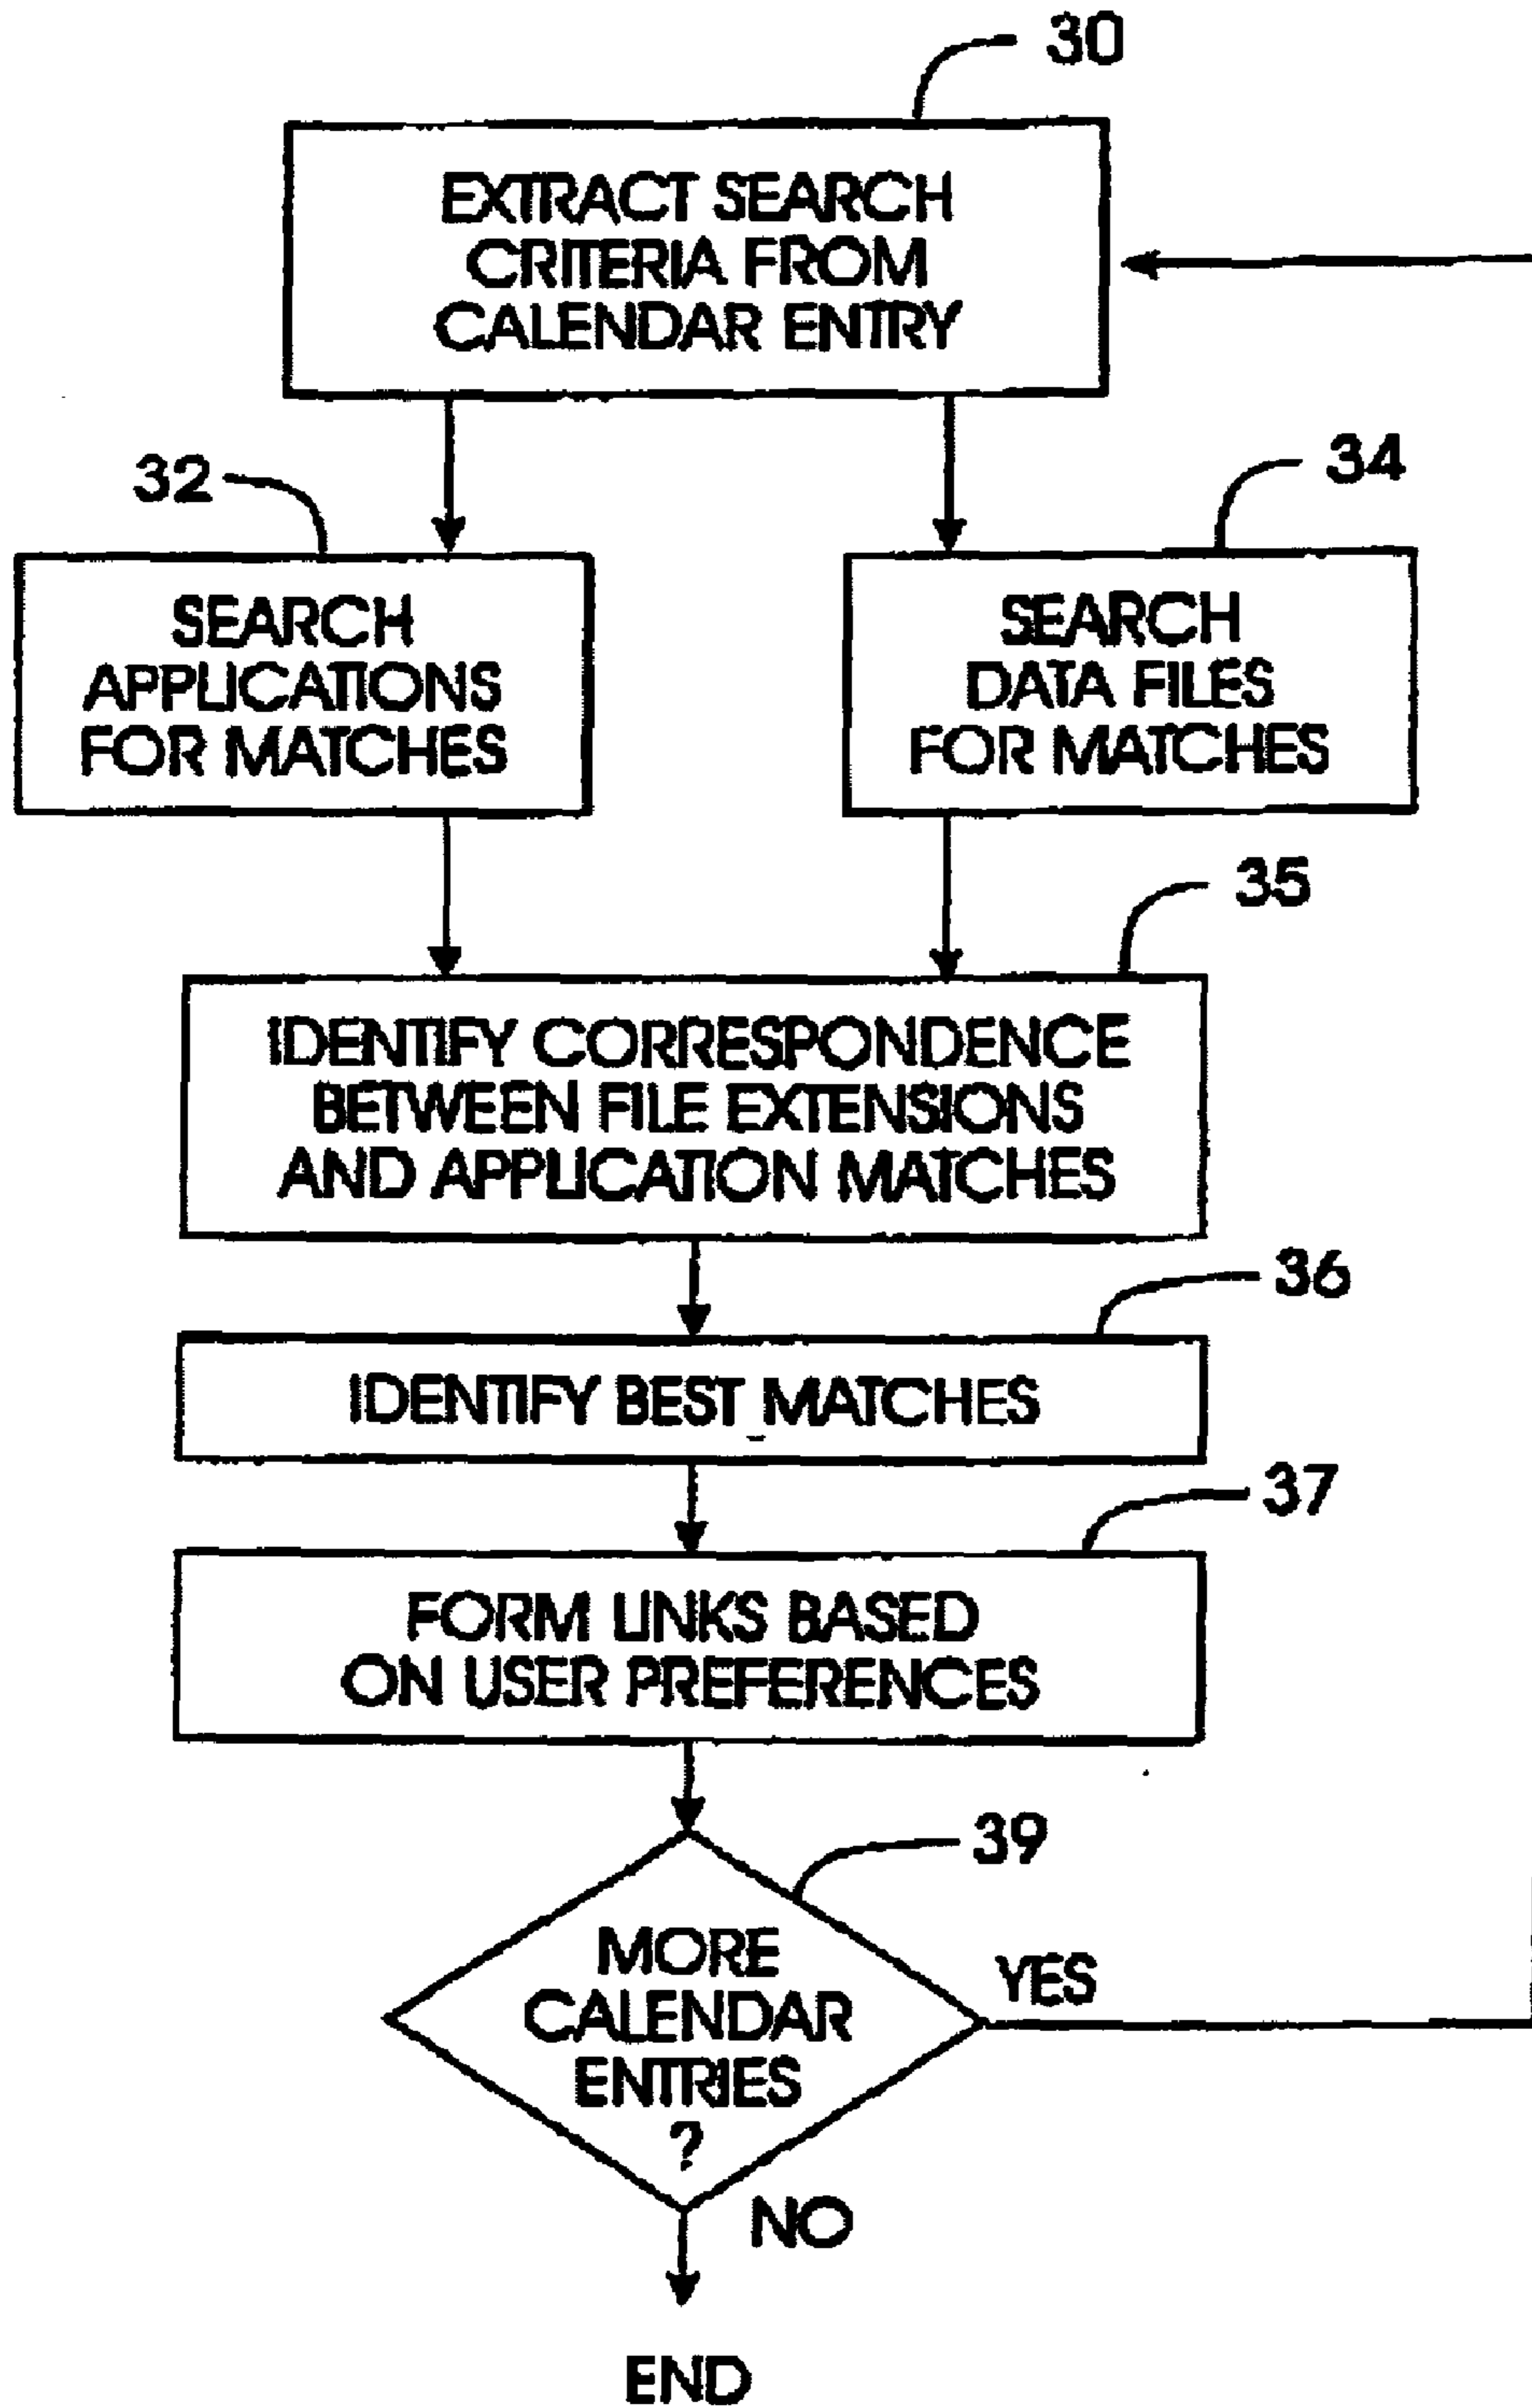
30

EXTRACT SEARCH CRITERIA FROM CALENDAR ENTRY

32

SEARCH APPLICATIONS FOR MATCHES

34

SEARCH DATA FILES FOR MATCHES

35

IDENTIFY CORRESPONDENCE BETWEEN FILE EXTENSIONS AND APPLICATION MATCHES

36

IDENTIFY BEST MATCHES

37

FORM LINKS BASED ON USER PREFERENCES

39

MORE CALENDAR ENTRIES ?

YES

NO

END